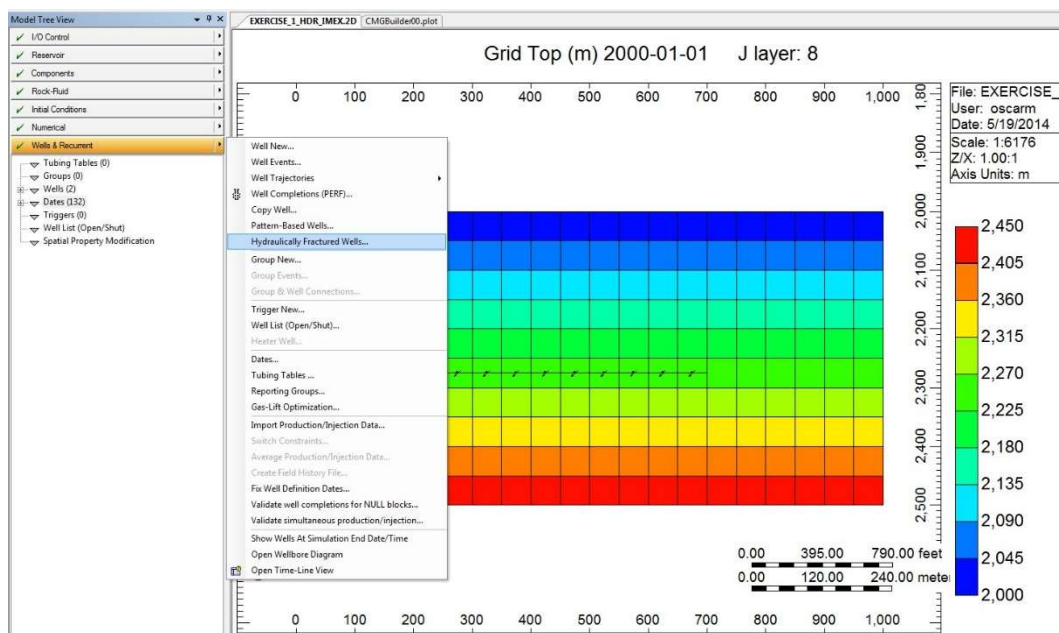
Model Tree View

I/O Control
Reservoir
Components
Rock-Fluid
Initial Conditions
Numerical
Wells & Recurrent

Tubing Tables (0)
Groups (0)
Wells (2)
Dates (132)
Triggers (0)
Well List (Open/Shut)
Spatial Property Modification

EXERCISE_1_HDR_IMEX.2D
CMGBuilder00.plot

Grid Top (m) 2000-01-01 J layer: 8

Well New...
Well Events...
Well Trajectories
Well Completions (PERF)...
Copy Well...
Pattern-Based Wells...
Hydraulically Fractured Wells...
Group New...
Group Events...
Group & Well Connections...
Trigger New...
Well List (Open/Shut)...
Heater Well...
Dates...
Tubing Tables ...
Reporting Groups...
Gas-Lift Optimization...
Import Production/Injection Data...
Switch Constraints...
Average Production/Injection Data...
Create Field History File...
Fix Well Definition Dates...
Validate well completions for NULL blocks...
Validate simultaneous production/injection...
Show Wells At Simulation End Date/Time
Open Wellbore Diagram
Open Time-Line View

0 100 200 300 400 500 600 700 800 900 1,000

1,800
1,900
2,000
2,100
2,200
2,300
2,400
2,500

File: EXERCISE_
User: oscarm
Date: 5/19/2014
Scale: 1:6176
Z/X: 1.00:1
Axis Units: m

2,450
2,405
2,360
2,315
2,270
2,225
2,180
2,135
2,090
2,045
2,000

0.00 395.00 790.00 feet
0.00 120.00 240.00 mete

0 100 200 300 400 500 600 700 800 900 1,000